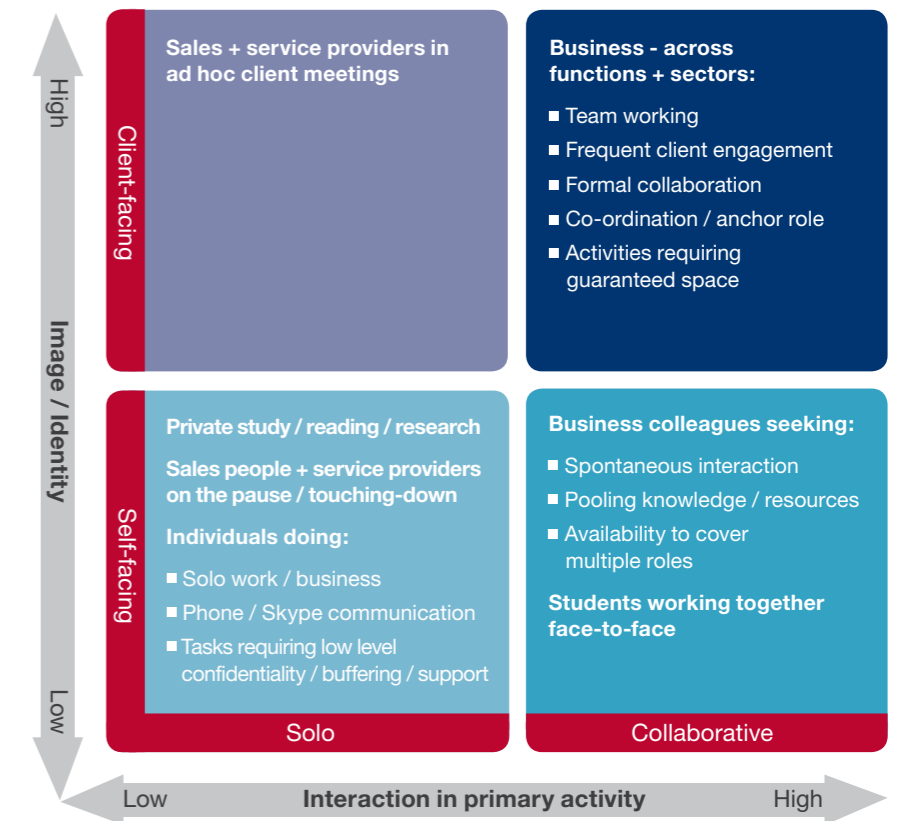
High

Image / Identity

Low

Client-facing

Sales + service providers in ad hoc client meetings

Business - across functions + sectors:

■ Team working
■ Frequent client engagement
■ Formal collaboration
■ Co-ordination / anchor role
■ Activities requiring guaranteed space

Self-facing

Private study / reading / research

Sales people + service providers on the pause / touching-down

Individuals doing:

■ Solo work / business
■ Phone / Skype communication
■ Tasks requiring low level confidentiality / buffering / support

Business colleagues seeking:

■ Spontaneous interaction
■ Pooling knowledge / resources
■ Availability to cover multiple roles

Students working together face-to-face

Solo

Collaborative

Low

Interaction in primary activity

High